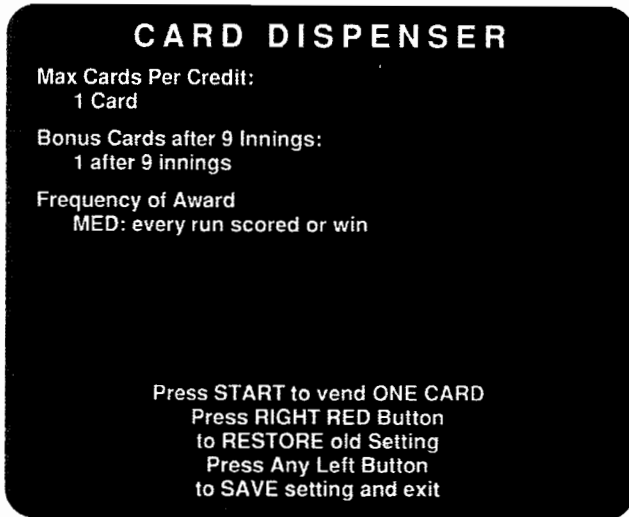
CARD DISPENSER

Max Cards Per Credit:
1 Card

Bonus Cards after 9 Innings:
1 after 9 innings

Frequency of Award
MED: every run scored or win

Press START to vend ONE CARD
Press RIGHT RED Button
to RESTORE old Setting
Press Any Left Button
to SAVE setting and exit